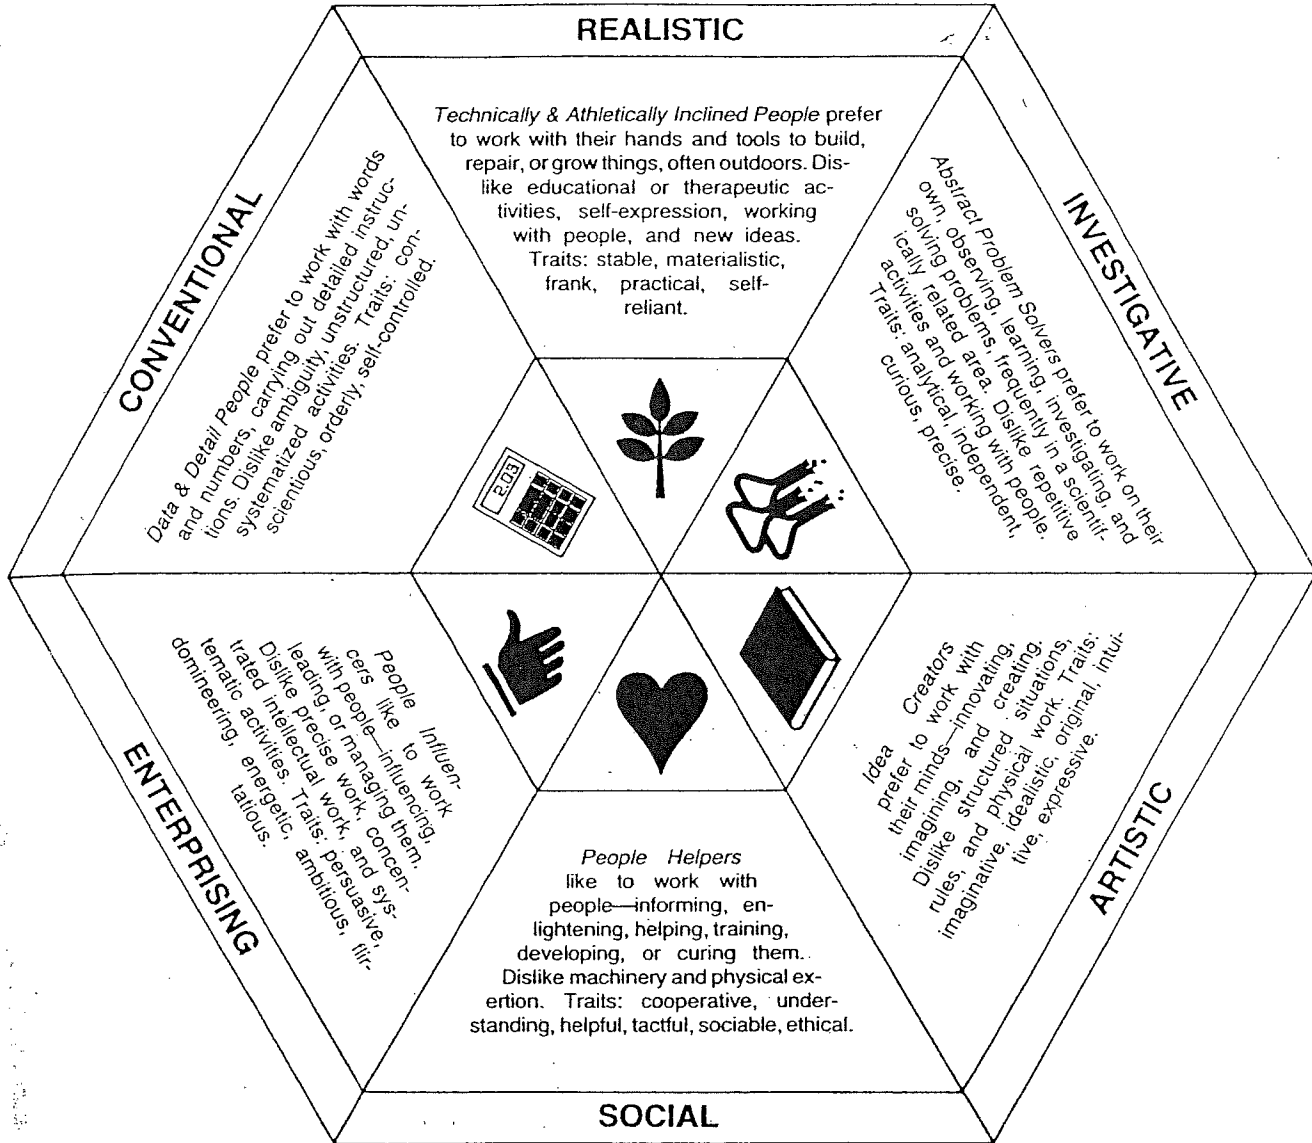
REALISTIC

Technically & Athletically Inclined People prefer to work with their hands and tools to build, repair, or grow things, often outdoors. Dislike educational or therapeutic activities, self-expression, working with people, and new ideas. Traits: stable, materialistic, frank, practical, self-reliant.

INVESTIGATIVE

Abstract Problem Solvers prefer to work on their own, observing, learning, investigating, and solving problems, frequently in a scientifically related area. Dislike repetitive activities and working with people. Traits: analytical, independent, curious, precise.

ARTISTIC

Idea Creators prefer to work with their minds—innovating, imagining, and creating. Dislike structured situations, rules, and physical work. Traits: imaginative, idealistic, original, intuitive, expressive.

SOCIAL

People Helpers like to work with people—informing, enlightening, helping, training, developing, or curing them. Dislike machinery and physical exertion. Traits: cooperative, understanding, helpful, tactful, sociable, ethical.

ENTERPRISING

People Influencers like to work with people—influencing, leading, or managing them. Dislike precise work, concentrated intellectual work, and systematic activities. Traits: persuasive, ambitious, flirtatious, domineering, energetic.

CONVENTIONAL

Data & Detail People prefer to work with words and numbers, carrying out detailed instructions. Dislike ambiguity, unstructured, unsystematized activities. Traits: conscientious, orderly, self-controlled.

2.03